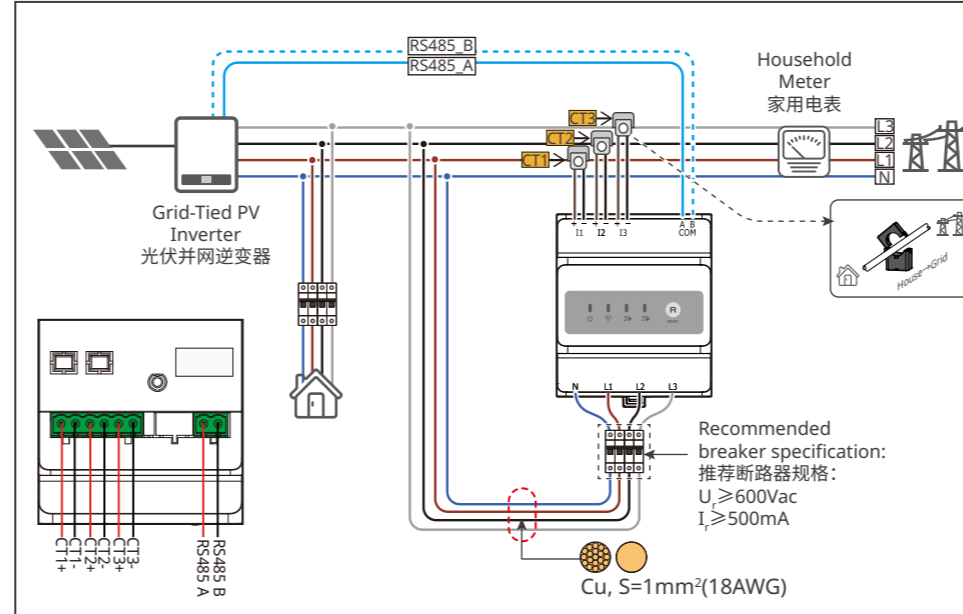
RS485_B
RS485_A

Household Meter
家用电表

L3
L2
L1
N

CT3
CT2
CT1

Grid-Tied PV Inverter
光伏并网逆变器

I1 I2 I3 A B COM

House→Grid

N L1 L2 L3

R

Recommended breaker specification:
推荐断路器规格:
$U_r \geqslant 600Vac$
$I_r \geqslant 500mA$

CT1+
CT1-
CT2+
CT2-
CT3+
CT3-
RS485 A
RS485 B

Cu, S=1mm$^2$(18AWG)